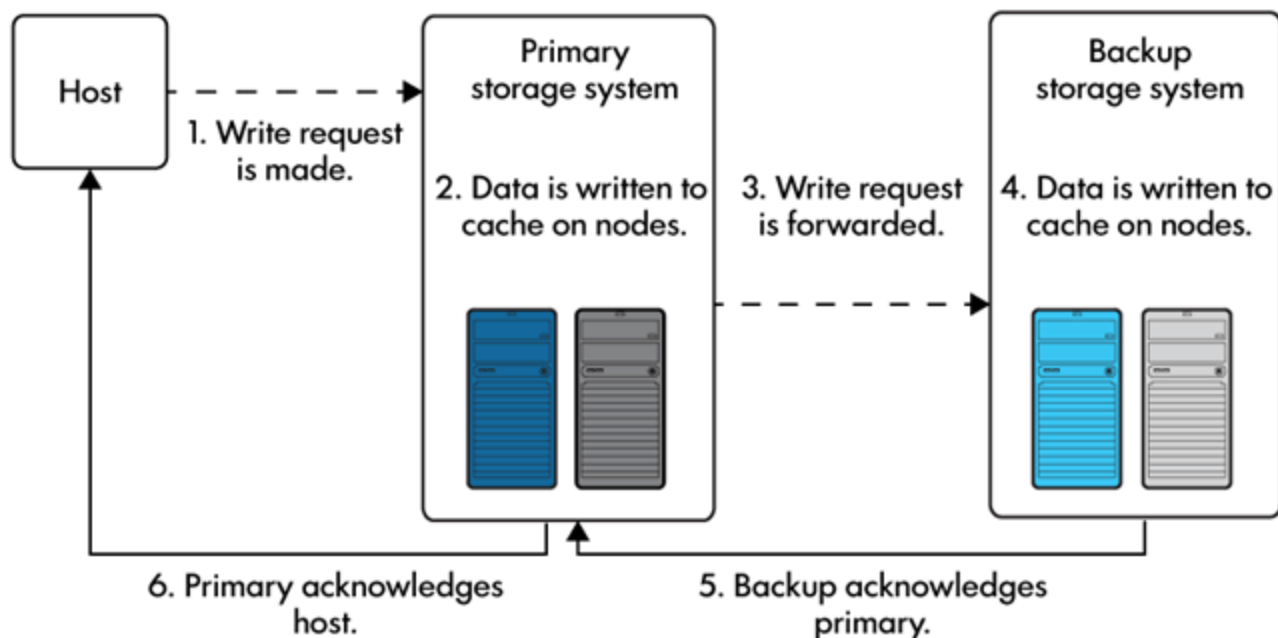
Host

1. Write request is made.

Primary storage system

2. Data is written to cache on nodes.

3. Write request is forwarded.

Backup storage system

4. Data is written to cache on nodes.

6. Primary acknowledges host.

5. Backup acknowledges primary.